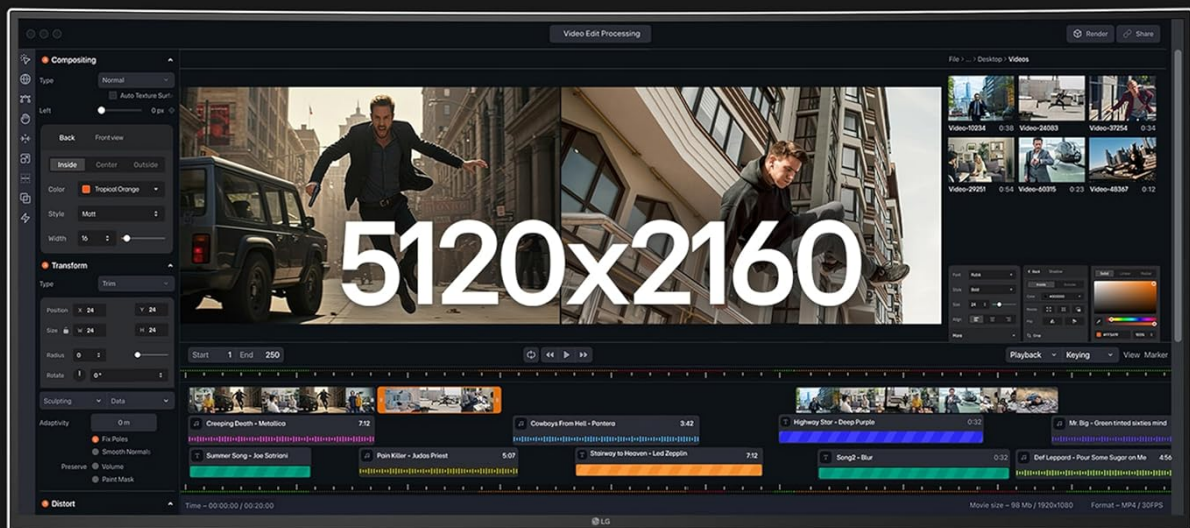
Video Edit Processing

Render Share

Compositing

Type Normal

Auto Texture Surf

Left 0 px

Back Front view

Inside Center Outside

Color Tropical Orange

Style Matt

Width 16

Transform

Type Trim

Position X 24 Y 24

Size W 24 H 24

Radius 0

Rotate 0°

Sculpting Data

Adaptivity 0 m

Fix Poles

Smooth Normals

Preserve Volume

Paint Mask

Distort

File > ... > Desktop > Videos

Video-10234 0:38 Video-24083 0:50 Video-37254 0:34

Video-29251 0:54 Video-60315 0:23 Video-48367 0:12

5120x2160

Start 1 End 250

Playback Keying View Marker

Creeping Death - Metallica 7:12

Cowboys From Hell - Pantera 3:42

Highway Star - Deep Purple 0:32

Mr. Big - Green-tinted sixties mind

Summer Song - Joe Satriani

Pain Killer - Judas Priest 5:07

Stairway to Heaven - Led Zepplin 7:12

Song2 - Blur 0:32

Def Leppard - Pour Some Sugar on Me 4:56

Time – 00:00:00 / 00:20:00

Movie size – 98 Mb / 1920x1080

Format – MP4 / 30FPS

LG